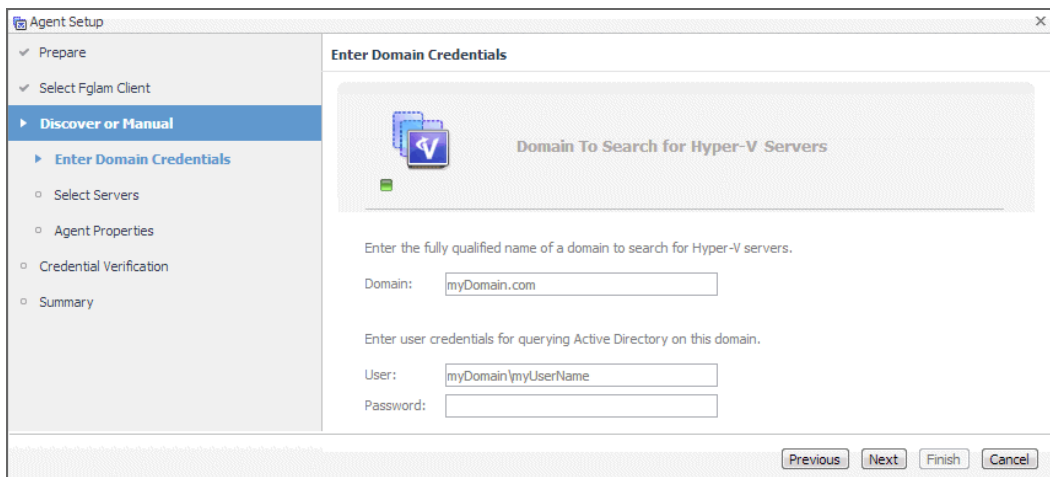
Agent Setup

Prepare

Select Fglam Client

Discover or Manual

Enter Domain Credentials

Select Servers

Agent Properties

Credential Verification

Summary

Enter Domain Credentials

Domain To Search for Hyper-V Servers

Enter the fully qualified name of a domain to search for Hyper-V servers.

Domain: myDomain.com

Enter user credentials for querying Active Directory on this domain.

User: myDomain\myUserName

Password:

Previous Next Finish Cancel